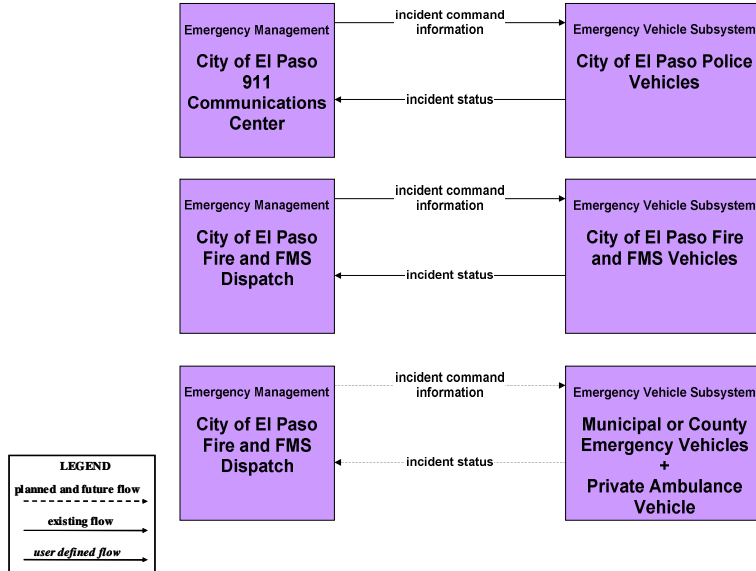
Emergency Management

City of El Paso 911 Communications Center

incident command information

incident status

Emergency Vehicle Subsystem

City of El Paso Police Vehicles

Emergency Management

City of El Paso Fire and FMS Dispatch

incident command information

incident status

Emergency Vehicle Subsystem

City of El Paso Fire and FMS Vehicles

Emergency Management

City of El Paso Fire and FMS Dispatch

incident command information

incident status

Emergency Vehicle Subsystem

Municipal or County Emergency Vehicles + Private Ambulance Vehicle

LEGEND

planned and future flow

existing flow

user defined flow